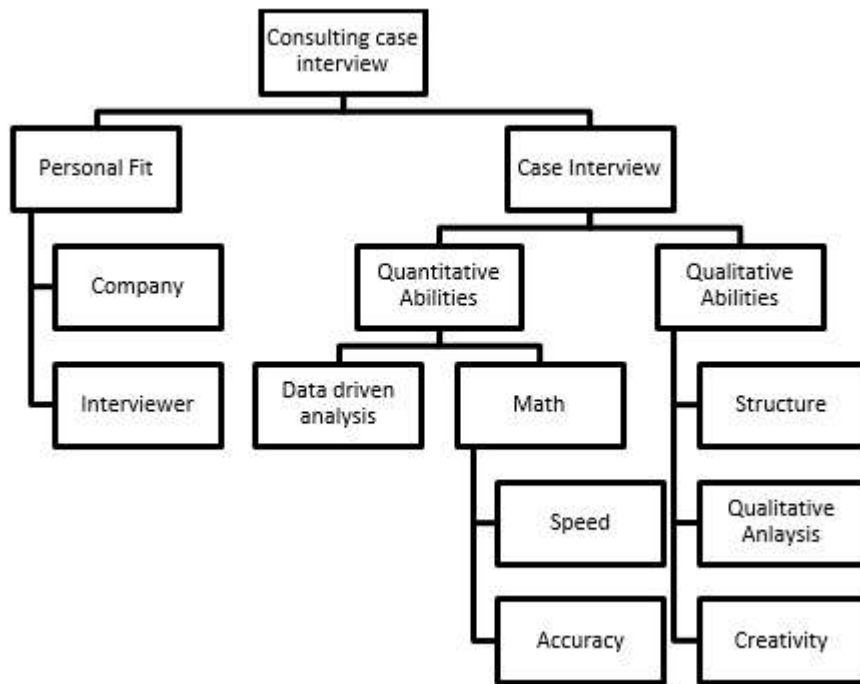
Consulting case interview

Personal Fit

Company

Interviewer

Case Interview

Quantitative Abilities

Data driven analysis

Math

Speed

Accuracy

Qualitative Abilities

Structure

Qualitative Anlaysis

Creativity